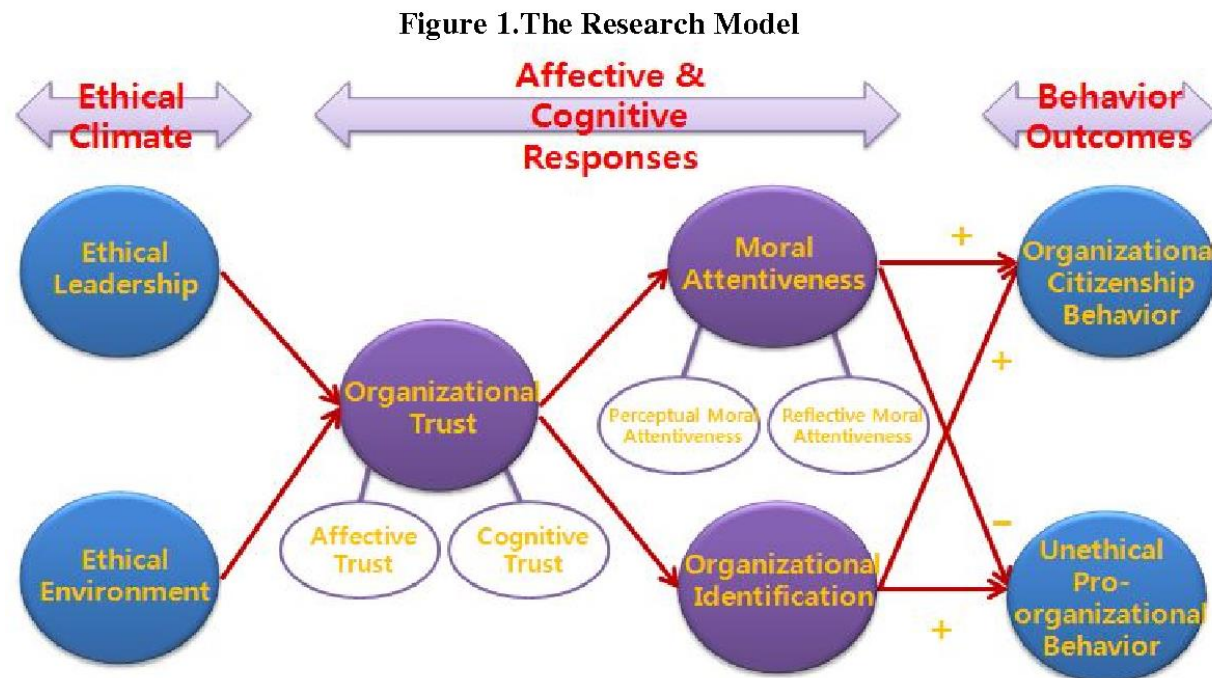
Figure 1.The Research Model

Ethical Climate

Affective & Cognitive Responses

Behavior Outcomes

Ethical Leadership

Ethical Environment

Organizational Trust

Affective Trust

Cognitive Trust

Moral Attentiveness

Perceptual Moral Attentiveness

Reflective Moral Attentiveness

Organizational Identification

+

+

−

+

Organizationa Citizenship Behavior

Unethical Pro-organizational Behavior